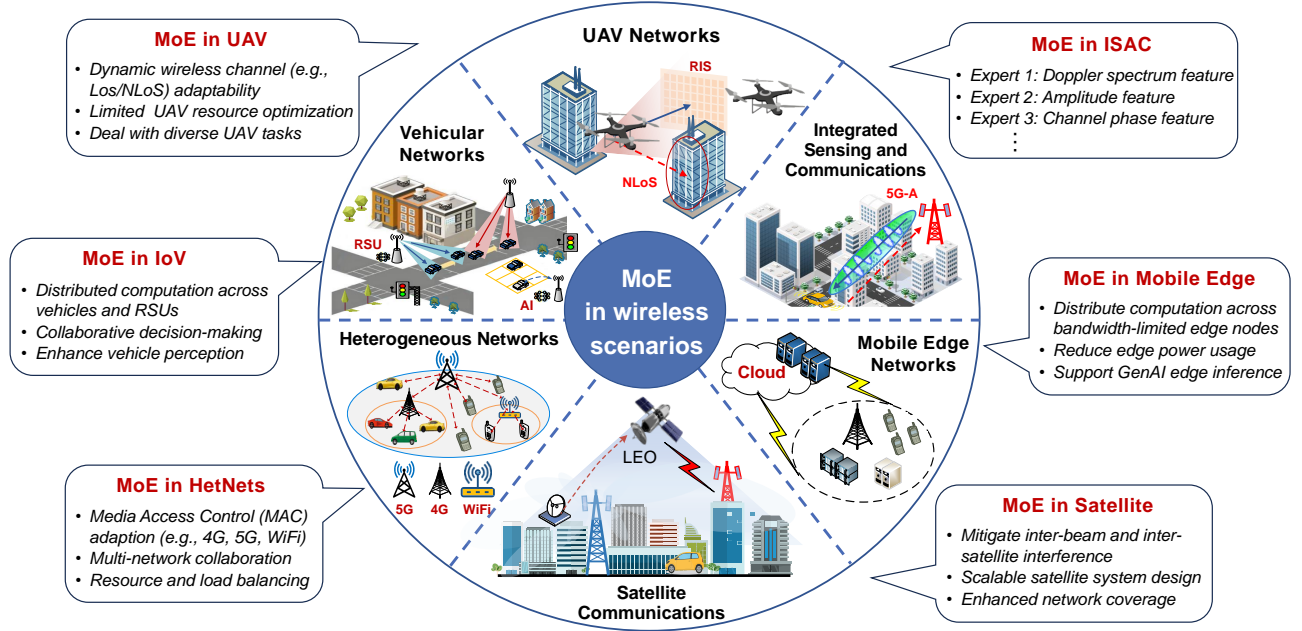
MoE in UAV
• Dynamic wireless channel (e.g., Los/NLoS) adaptability
• Limited UAV resource optimization
• Deal with diverse UAV tasks

UAV Networks
RIS
NLoS

MoE in ISAC
• Expert 1: Doppler spectrum feature
• Expert 2: Amplitude feature
• Expert 3: Channel phase feature
⋮

Vehicular Networks
RSU
AI

Integrated Sensing and Communications
5G-A

MoE in IoV
• Distributed computation across vehicles and RSUs
• Collaborative decision-making
• Enhance vehicle perception

MoE in wireless scenarios

MoE in Mobile Edge
• Distribute computation across bandwidth-limited edge nodes
• Reduce edge power usage
• Support GenAI edge inference

Heterogeneous Networks
5G
4G
WiFi

Mobile Edge Networks
Cloud

LEO

MoE in HetNets
• Media Access Control (MAC) adaption (e.g., 4G, 5G, WiFi)
• Multi-network collaboration
• Resource and load balancing

MoE in Satellite
• Mitigate inter-beam and inter-satellite interference
• Scalable satellite system design
• Enhanced network coverage

Satellite Communications